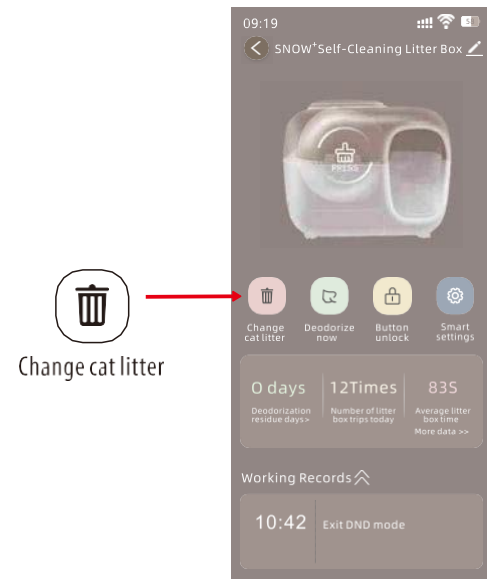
Change cat litter

09:19

SNOW⁺Self-Cleaning Litter Box

PRISS

Change cat litter

Deodorize now

Button unlock

Smart settings

0 days
Deodorization residue days>

12Times
Number of litter box trips today

83S
Average litter box time

More data >>

Working Records

10:42
Exit DND mode